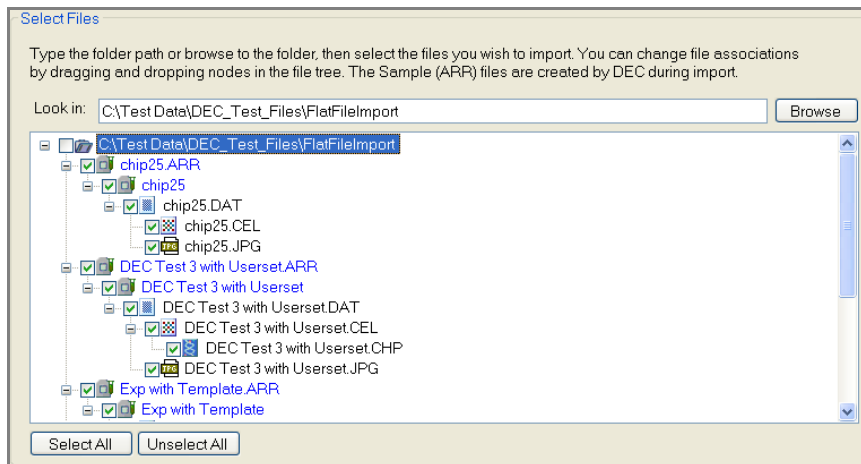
Select Files

Type the folder path or browse to the folder, then select the files you wish to import. You can change file associations by dragging and dropping nodes in the file tree. The Sample (ARR) files are created by DEC during import.

Look in: C:\Test Data\DEC_Test_Files\FlatFileImport Browse

C:\Test Data\DEC_Test_Files\FlatFileImport
chip25.ARR
chip25
chip25.DAT
chip25.CEL
JPG chip25.JPG
DEC Test 3 with Userset.ARR
DEC Test 3 with Userset
DEC Test 3 with Userset.DAT
DEC Test 3 with Userset.CEL
DEC Test 3 with Userset.CHP
JPG DEC Test 3 with Userset.JPG
Exp with Template.ARR
Exp with Template

Select All Unselect All